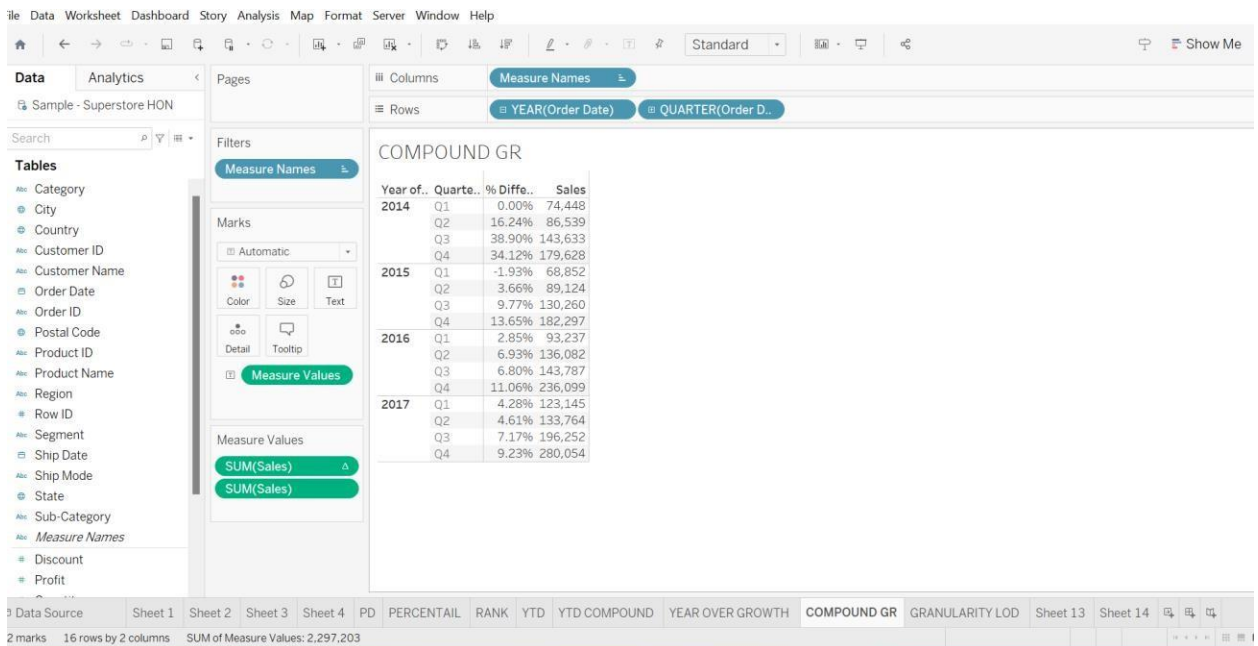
ile Data Worksheet Dashboard Story Analysis Map Format Server Window Help

Standard

Show Me

Data Analytics

Sample - Superstore HON

Search

Tables

Category
City
Country
Customer ID
Customer Name
Order Date
Order ID
Postal Code
Product ID
Product Name
Region
Row ID
Segment
Ship Date
Ship Mode
State
Sub-Category
Measure Names
Discount
Profit

Pages

Filters

Measure Names

Marks

Automatic

Color Size Text

Detail Tooltip

Measure Values

Measure Values

SUM(Sales)
SUM(Sales)

Columns Measure Names

Rows YEAR(Order Date) QUARTER(Order D..

COMPOUND GR

| Year of.. | Quarte.. | % Diffe.. | Sales |
|---|---|---|---|
| 2014 | Q1 | 0.00% | 74,448 |
| | Q2 | 16.24% | 86,539 |
| | Q3 | 38.90% | 143,633 |
| | Q4 | 34.12% | 179,628 |
| 2015 | Q1 | -1.93% | 68,852 |
| | Q2 | 3.66% | 89,124 |
| | Q3 | 9.77% | 130,260 |
| | Q4 | 13.65% | 182,297 |
| 2016 | Q1 | 2.85% | 93,237 |
| | Q2 | 6.93% | 136,082 |
| | Q3 | 6.80% | 143,787 |
| | Q4 | 11.06% | 236,099 |
| 2017 | Q1 | 4.28% | 123,145 |
| | Q2 | 4.61% | 133,764 |
| | Q3 | 7.17% | 196,252 |
| | Q4 | 9.23% | 280,054 |

Data Source Sheet 1 Sheet 2 Sheet 3 Sheet 4 PD PERCENTAIL RANK YTD YTD COMPOUND YEAR OVER GROWTH COMPOUND GR GRANULARITY LOD Sheet 13 Sheet 14

2 marks 16 rows by 2 columns SUM of Measure Values: 2,297,203